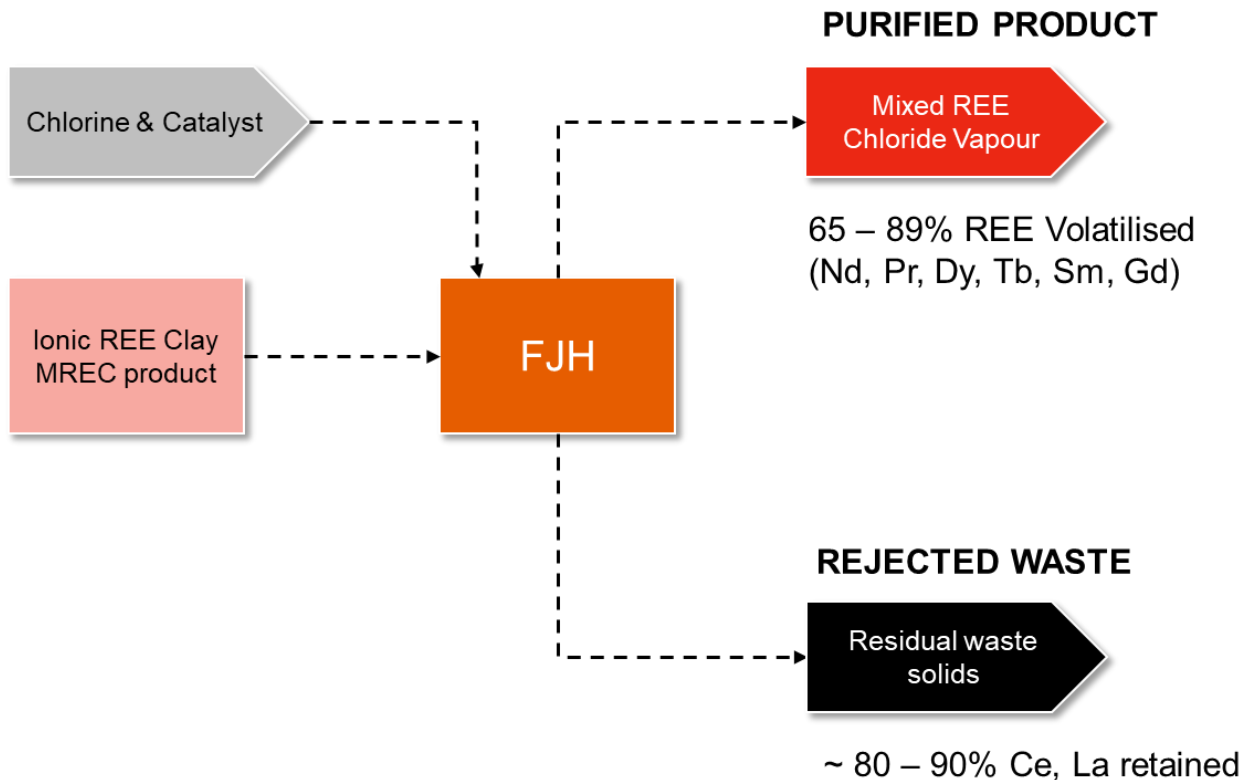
PURIFIED PRODUCT

Chlorine & Catalyst

Mixed REE Chloride Vapour

65 – 89% REE Volatilised (Nd, Pr, Dy, Tb, Sm, Gd)

Ionic REE Clay MREC product

FJH

REJECTED WASTE

Residual waste solids

~ 80 – 90% Ce, La retained